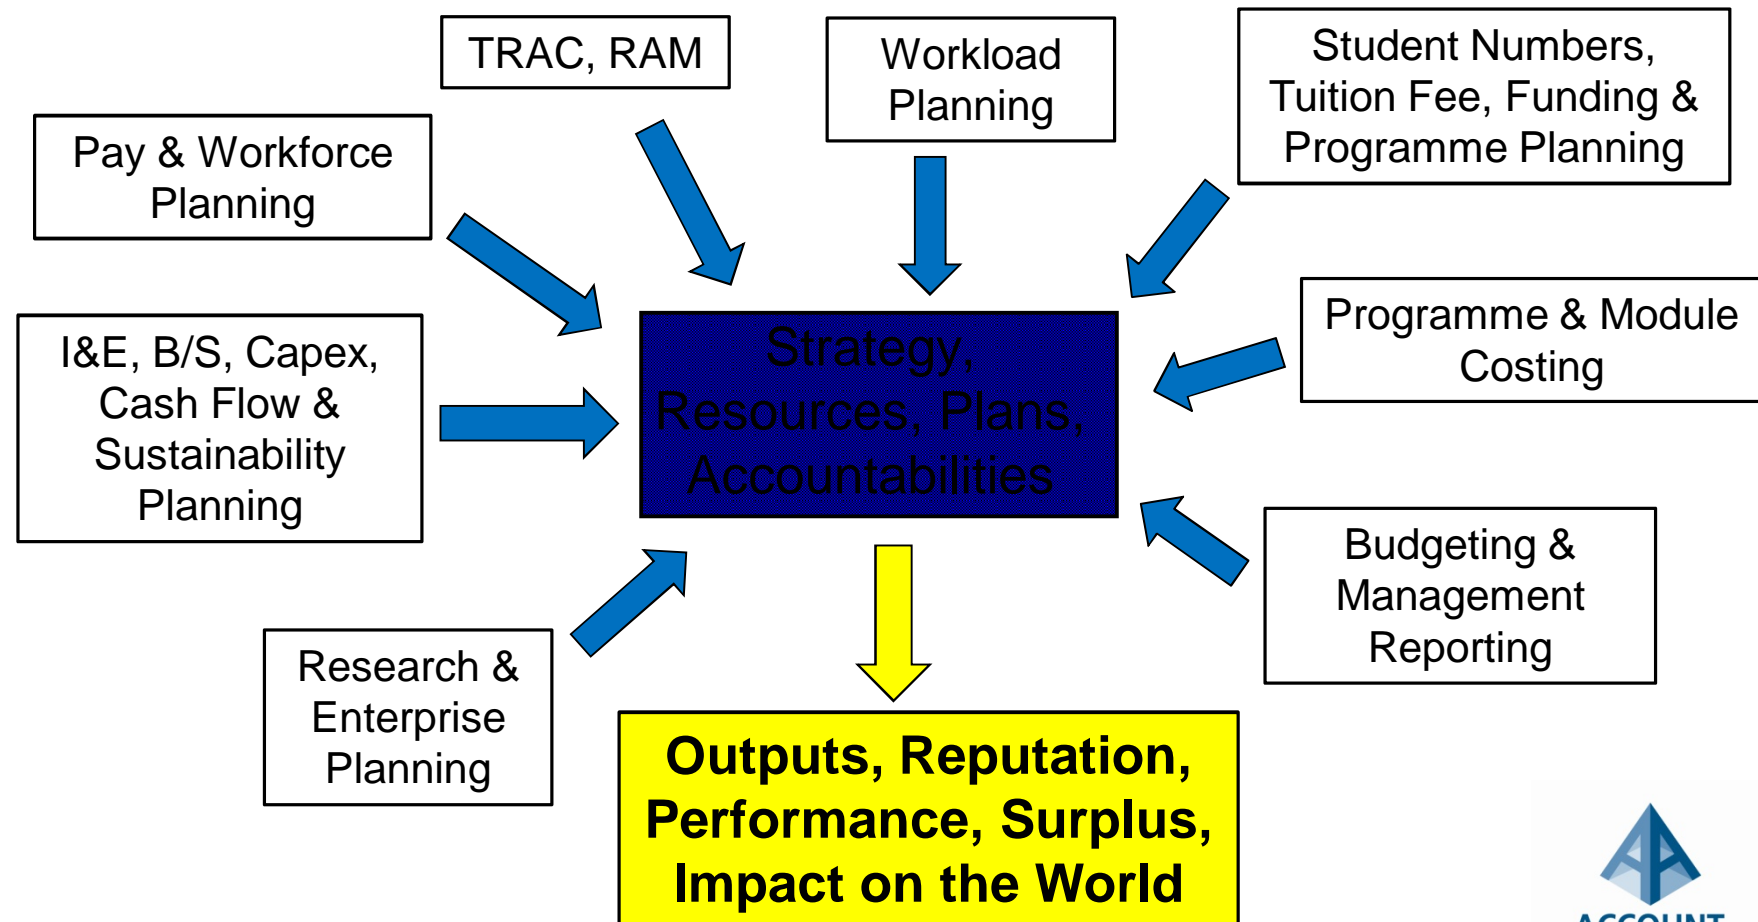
TRAC, RAM

Workload Planning

Student Numbers, Tuition Fee, Funding & Programme Planning

Pay & Workforce Planning

I&E, B/S, Capex, Cash Flow & Sustainability Planning

Strategy, Resources, Plans, Accountabilities

Programme & Module Costing

Budgeting & Management Reporting

Research & Enterprise Planning

Outputs, Reputation, Performance, Surplus, Impact on the World

ACCOUNT